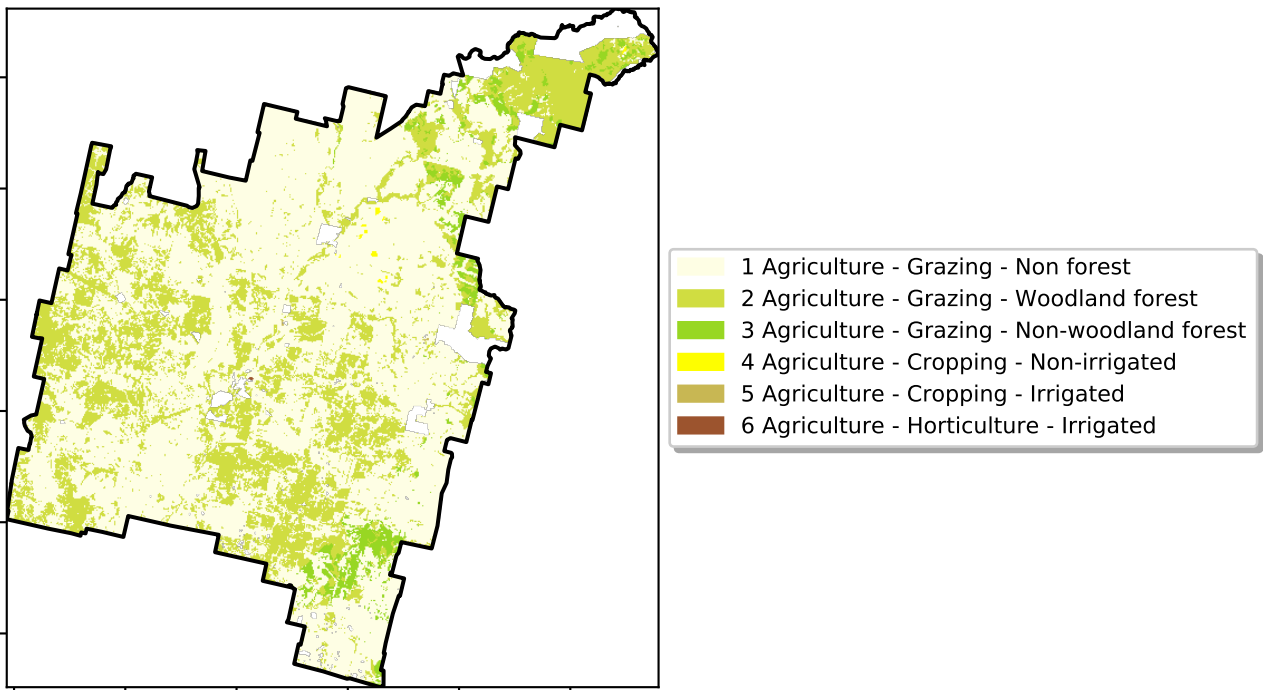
1 Agriculture - Grazing - Non forest
2 Agriculture - Grazing - Woodland forest
3 Agriculture - Grazing - Non-woodland forest
4 Agriculture - Cropping - Non-irrigated
5 Agriculture - Cropping - Irrigated
6 Agriculture - Horticulture - Irrigated